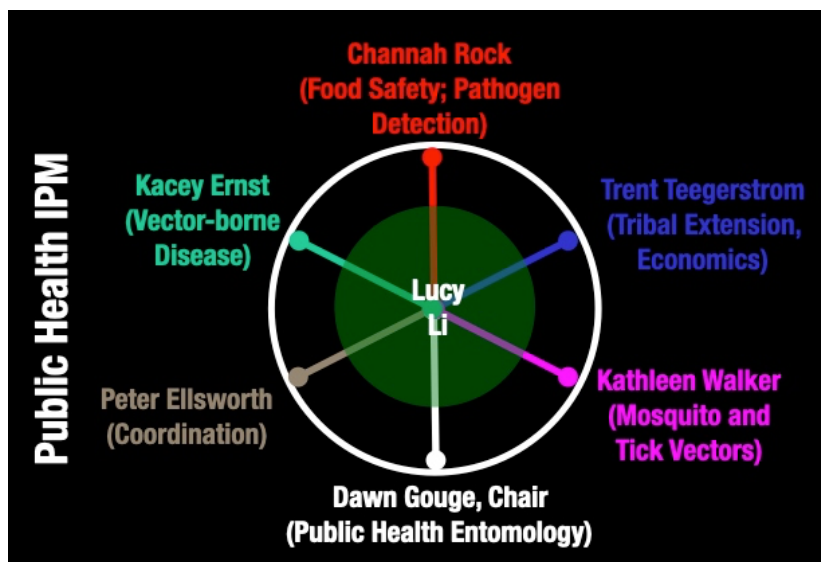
Public Health IPM

Channah Rock
(Food Safety; Pathogen Detection)

Kacey Ernst
(Vector-borne Disease)

Trent Teegerstrom
(Tribal Extension, Economics)

Lucy Li

Peter Ellsworth
(Coordination)

Kathleen Walker
(Mosquito and Tick Vectors)

Dawn Gouge, Chair
(Public Health Entomology)